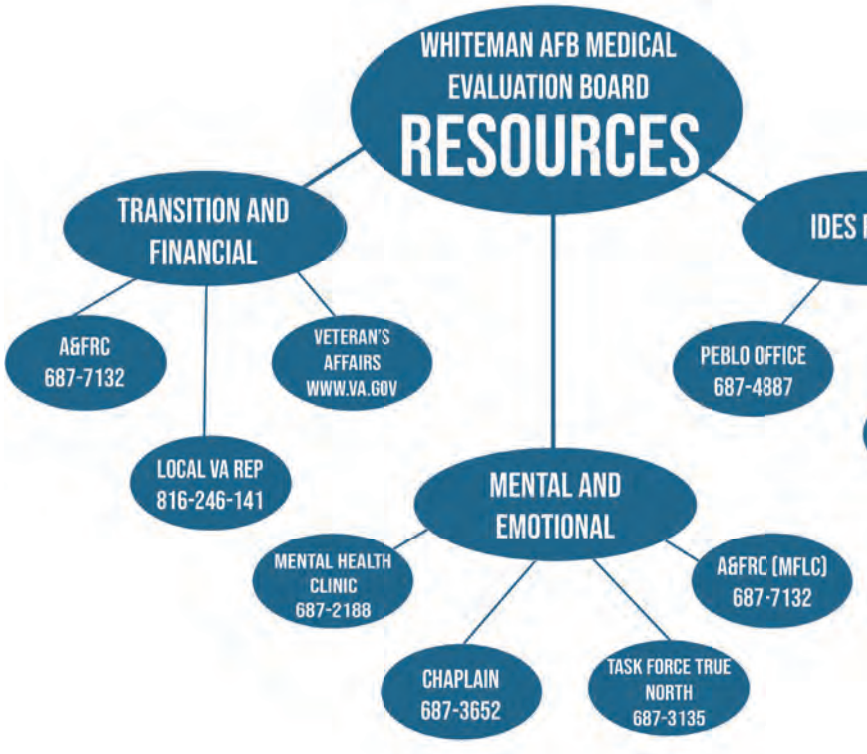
WHITEMAN AFB MEDICAL EVALUATION BOARD
RESOURCES

TRANSITION AND FINANCIAL

A&FRC
687-7132

VETERAN'S AFFAIRS
WWW.VA.GOV

LOCAL VA REP
816-246-141

IDES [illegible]

PEBLO OFFICE
687-4887

MENTAL AND EMOTIONAL

MENTAL HEALTH CLINIC
687-2188

A&FRC (MFLC)
687-7132

CHAPLAIN
687-3652

TASK FORCE TRUE NORTH
687-3135